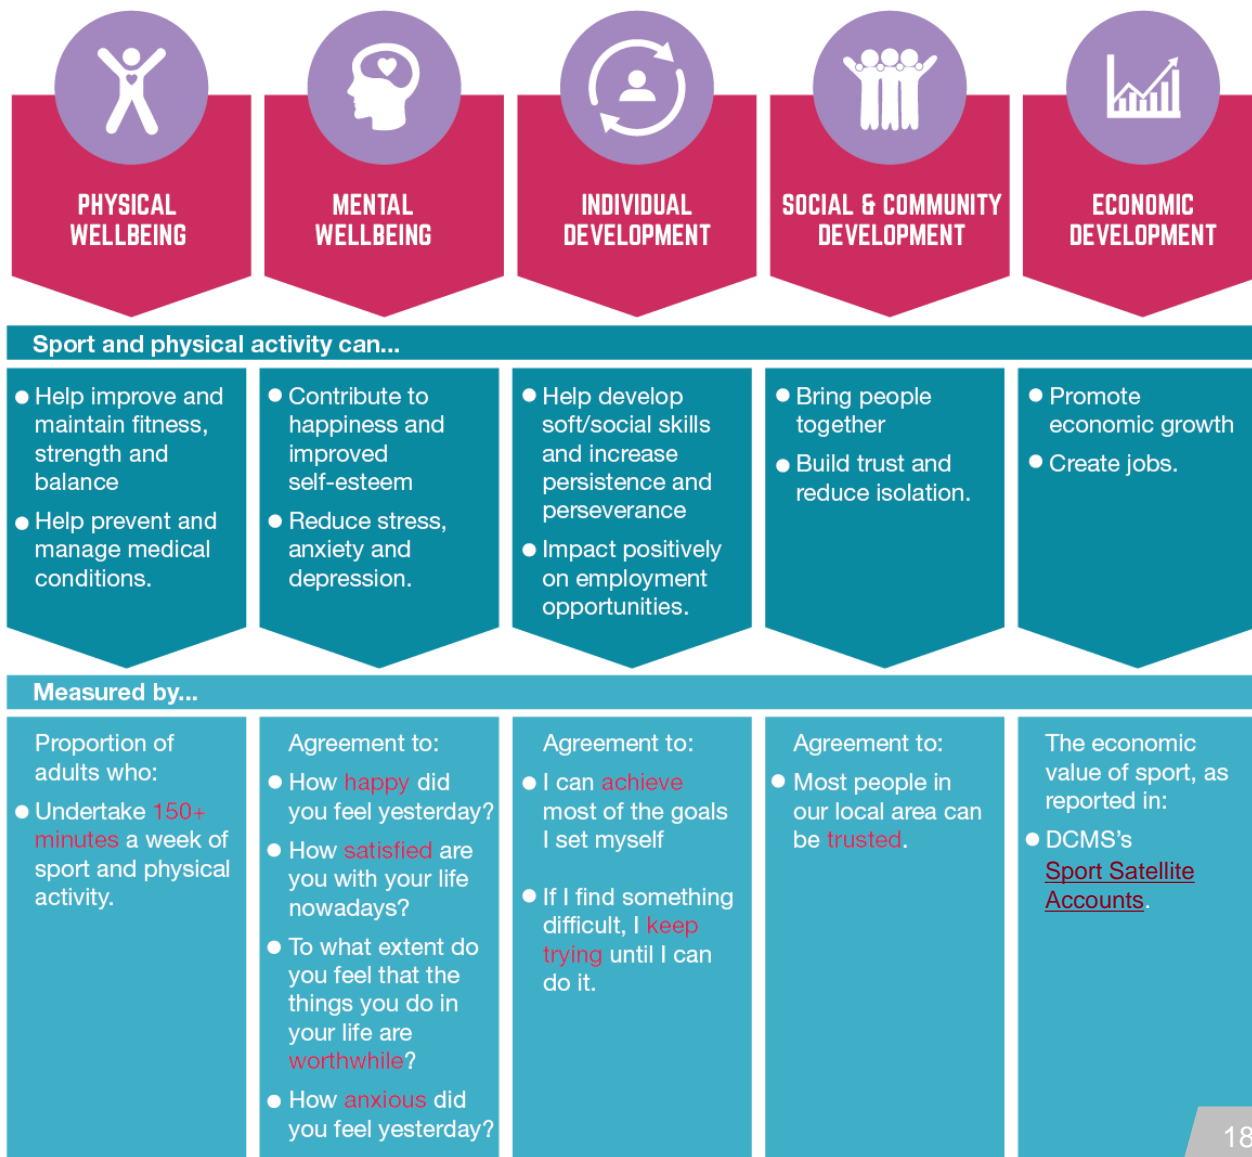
PHYSICAL WELLBEING

MENTAL WELLBEING

INDIVIDUAL DEVELOPMENT

SOCIAL & COMMUNITY DEVELOPMENT

ECONOMIC DEVELOPMENT

Sport and physical activity can...

● Help improve and maintain fitness, strength and balance
● Help prevent and manage medical conditions.

● Contribute to happiness and improved self-esteem
● Reduce stress, anxiety and depression.

● Help develop soft/social skills and increase persistence and perseverance
● Impact positively on employment opportunities.

● Bring people together
● Build trust and reduce isolation.

● Promote economic growth
● Create jobs.

Measured by...

Proportion of adults who:
● Undertake 150+ minutes a week of sport and physical activity.

Agreement to:
● How happy did you feel yesterday?
● How satisfied are you with your life nowadays?
● To what extent do you feel that the things you do in your life are worthwhile?
● How anxious did you feel yesterday?

Agreement to:
● I can achieve most of the goals I set myself
● If I find something difficult, I keep trying until I can do it.

Agreement to:
● Most people in our local area can be trusted.

The economic value of sport, as reported in:
● DCMS's Sport Satellite Accounts.

18